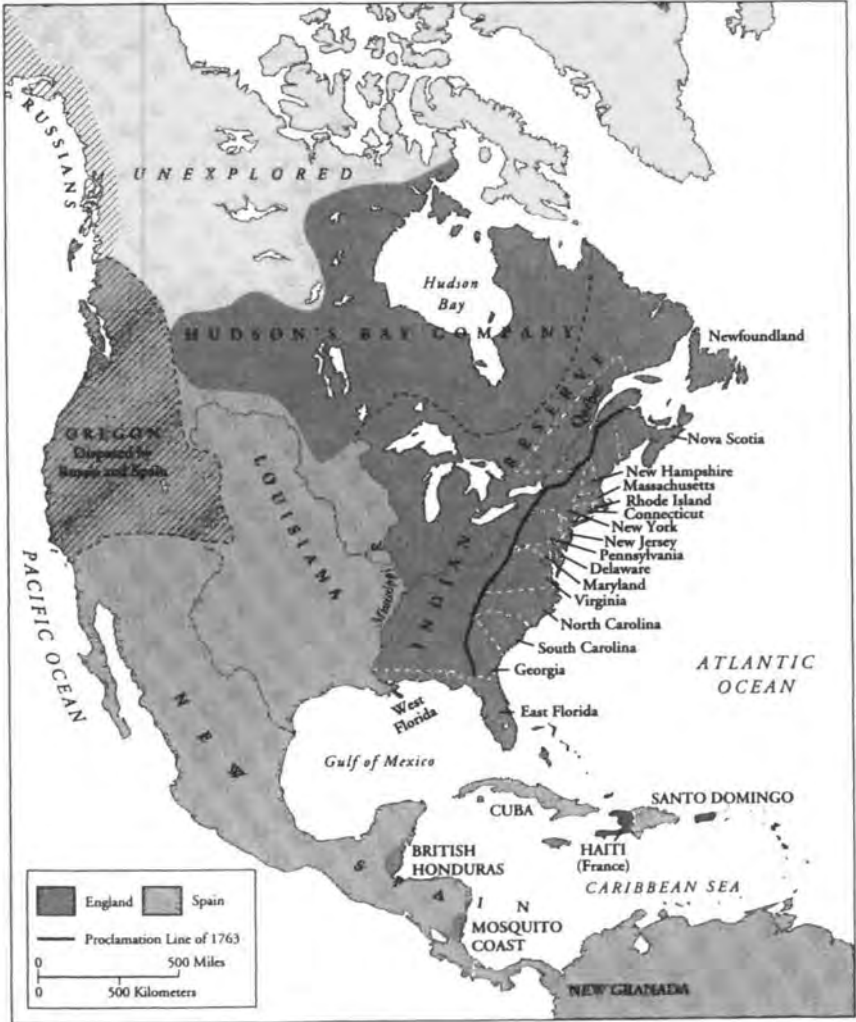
RUSSIANS

UNEXPLORED

Hudson Bay

HUDSON'S BAY COMPANY

Newfoundland

INDIAN RESERVE

Quebec

OREGON
Disputed by Russia and Spain

LOUISIANA

Mississippi R.

Nova Scotia

New Hampshire
Massachusetts
Rhode Island
Connecticut
New York
New Jersey
Pennsylvania
Delaware
Maryland
Virginia
North Carolina
South Carolina
Georgia

PACIFIC OCEAN

ATLANTIC OCEAN

West Florida

East Florida

NEW SPAIN

Gulf of Mexico

CUBA

SANTO DOMINGO

BRITISH HONDURAS

HAITI (France)

CARIBBEAN SEA

MOSQUITO COAST

NEW GRANADA

England Spain

Proclamation Line of 1763

0 500 Miles

0 500 Kilometers